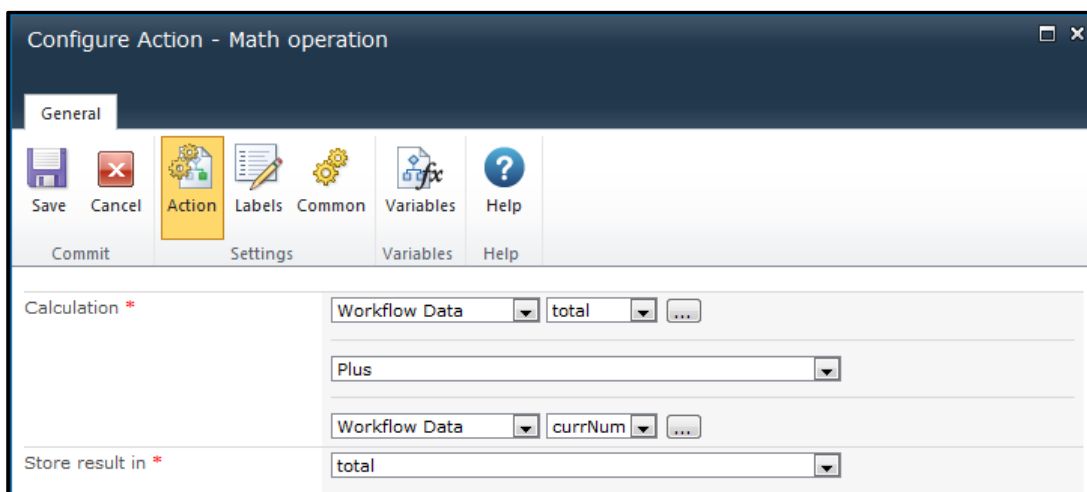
Configure Action - Math operation

General

Save Cancel
Commit

Action Labels Common
Settings

Variables
Variables

Help
Help

Calculation *

Workflow Data | total | ...

Plus

Workflow Data | currNum | ...

Store result in *

total